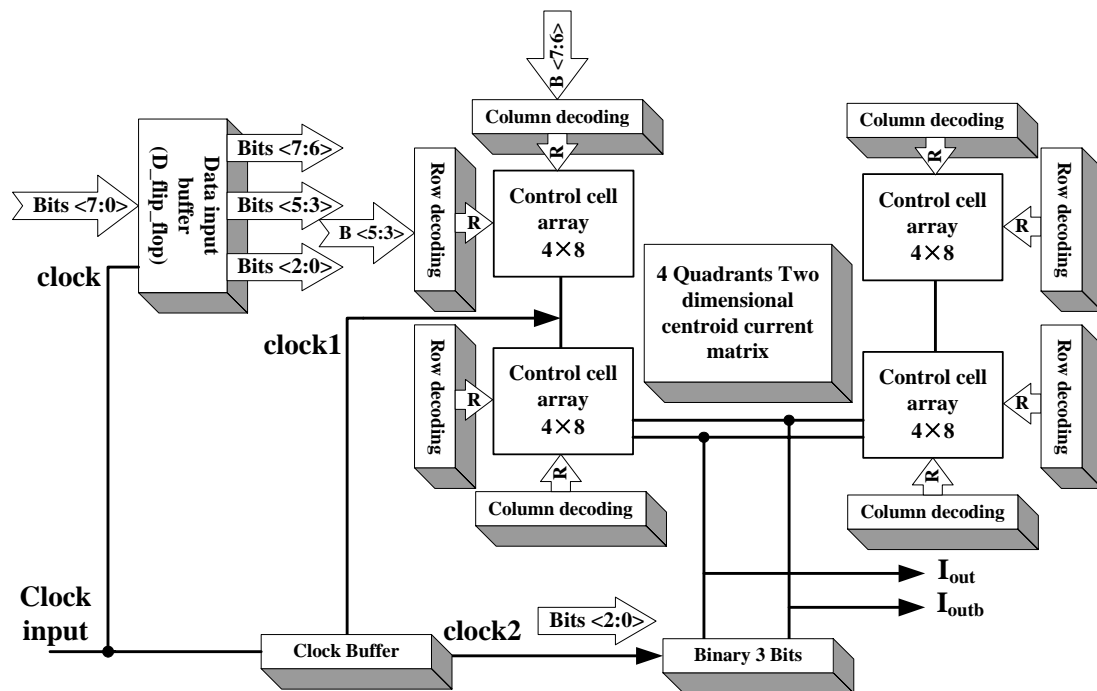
B <7:6>

Column decoding

Column decoding

Data input buffer (D_flip_flop)

Bits <7:6>

Bits <7:0>

Bits <5:3>

Bits <2:0>

clock

Row decoding

R

B <5:3>

R

Control cell array 4×8

R

Control cell array 4×8

R

Row decoding

4 Quadrants Two dimensional centroid current matrix

clock1

Row decoding

R

Control cell array 4×8

Control cell array 4×8

R

Row decoding

R

Column decoding

R

Column decoding

$I_{out}$

$I_{outb}$

Clock input

Bits <2:0>

clock2

Clock Buffer

Binary 3 Bits